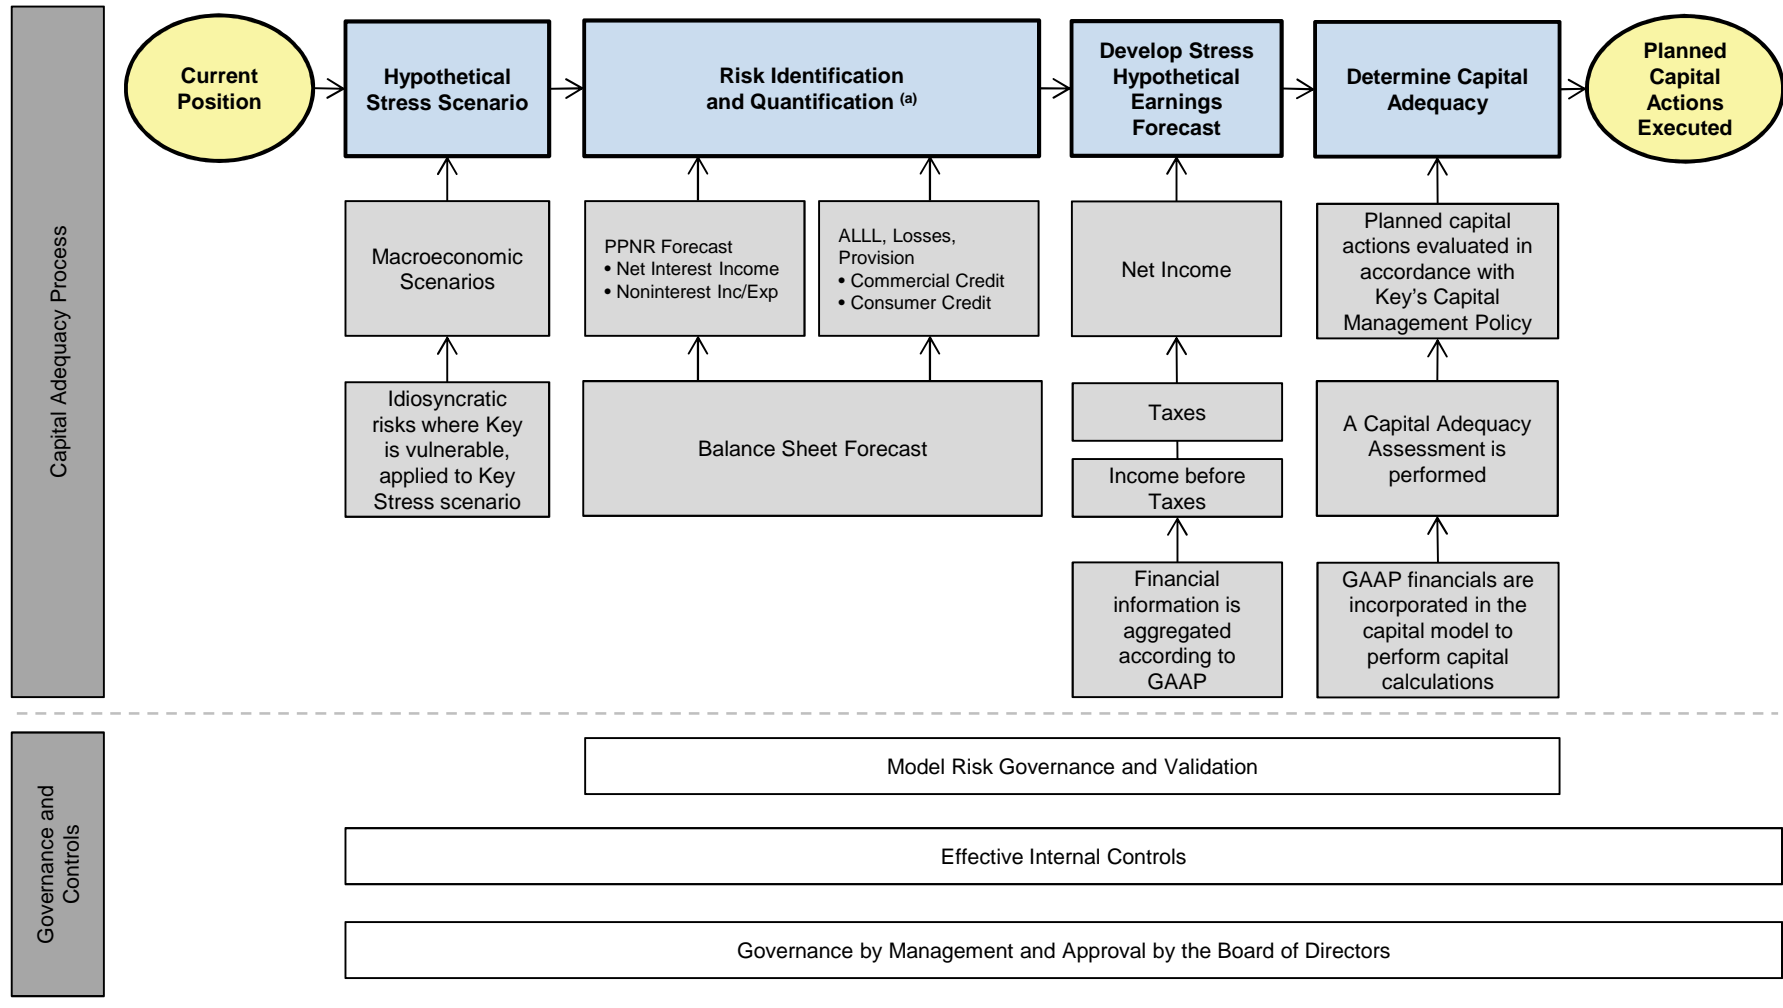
Capital Adequacy Process

Current Position

Hypothetical Stress Scenario

Risk Identification and Quantification $^{(a)}$

Develop Stress Hypothetical Earnings Forecast

Determine Capital Adequacy

Planned Capital Actions Executed

Macroeconomic Scenarios

PPNR Forecast
• Net Interest Income
• Noninterest Inc/Exp

ALLL, Losses, Provision
• Commercial Credit
• Consumer Credit

Net Income

Planned capital actions evaluated in accordance with Key's Capital Management Policy

Idiosyncratic risks where Key is vulnerable, applied to Key Stress scenario

Balance Sheet Forecast

Taxes

Income before Taxes

A Capital Adequacy Assessment is performed

Financial information is aggregated according to GAAP

GAAP financials are incorporated in the capital model to perform capital calculations

Governance and Controls

Model Risk Governance and Validation

Effective Internal Controls

Governance by Management and Approval by the Board of Directors